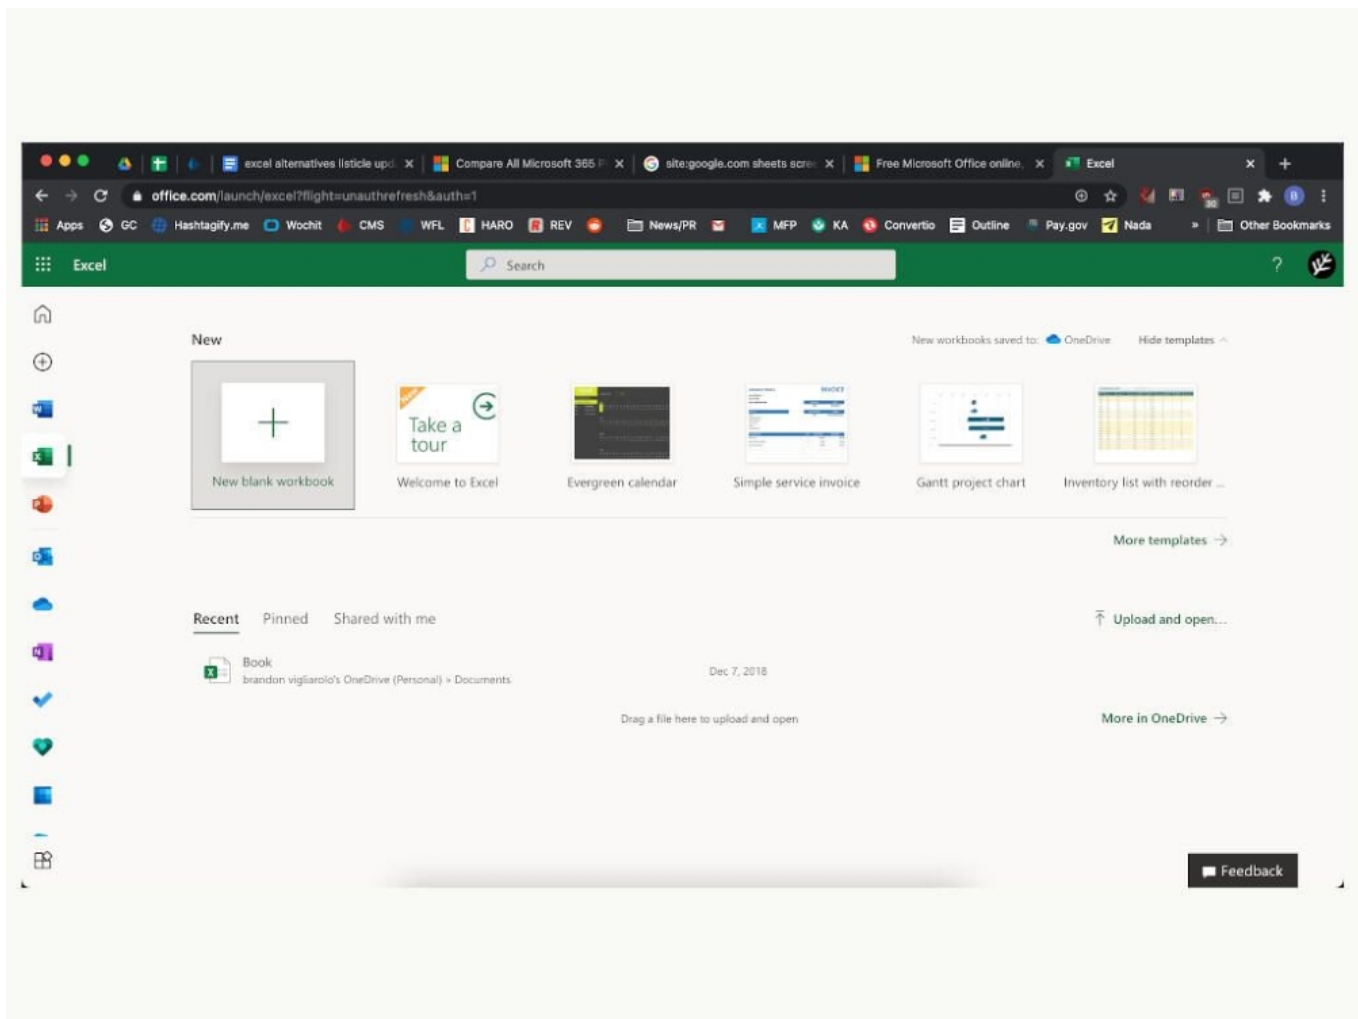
excel alternatives listicle upd ×
Compare All Microsoft 365 P ×
site:google.com sheets scre ×
Free Microsoft Office online, ×
Excel ×
+

office.com/launch/excel?flight=unauthrefresh&auth=1

Apps GC Hashtagify.me Wochit CMS WFL HARO REV News/PR MFP KA Convertio Outline Pay.gov Nada » Other Bookmarks

Excel
Search
?

New
New workbooks saved to: OneDrive Hide templates

+
New blank workbook

Take a tour
Welcome to Excel

Evergreen calendar

Simple service invoice

Gantt project chart

Inventory list with reorder ...

More templates →

Recent Pinned Shared with me
Upload and open...

Book
brandon vigliarolo's OneDrive (Personal) » Documents
Dec 7, 2018

Drag a file here to upload and open
More in OneDrive →

Feedback